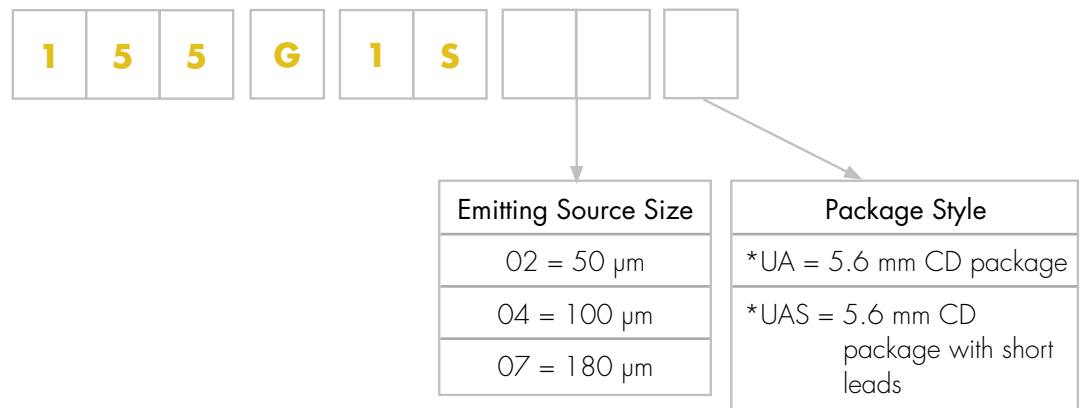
| 1 | 5 | 5 |
|---|---|---|

| G |
|---|

| 1 | S |
|---|---|

| Emitting Source Size |
|---|
| 02 = 50 μm |
| 04 = 100 μm |
| 07 = 180 μm |

| Package Style |
|---|
| *UA = 5.6 mm CD package |
| *UAS = 5.6 mm CD package with short leads |